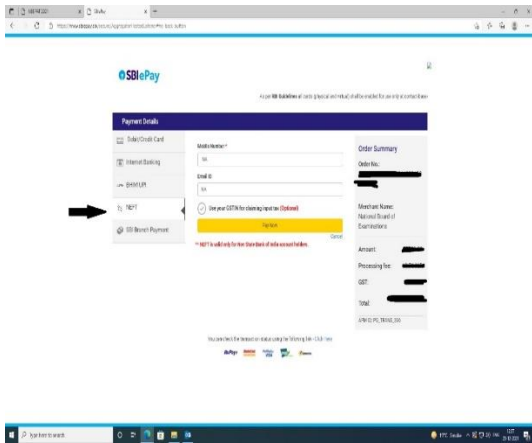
SBIePay

As per RBI Guidelines all cards (physical and virtual) shall be enabled for use only at contact based

Payment Details

Debit/Credit Card

Internet Banking

BHIM UPI

NEFT

SBI Branch Payment

Mobile Number *

NA

Email ID

NA

Use your GSTIN for claiming input tax (Optional)

Pay Now

Cancel

* NEFT is valid only for the Standards of India account holders.

Order Summary

Order No.:

Merchant Name:
National Board of Examinations

Amount:

Processing fee:

GST:

Total:

You can check the transaction status using the following link - Click Here

Type here to search